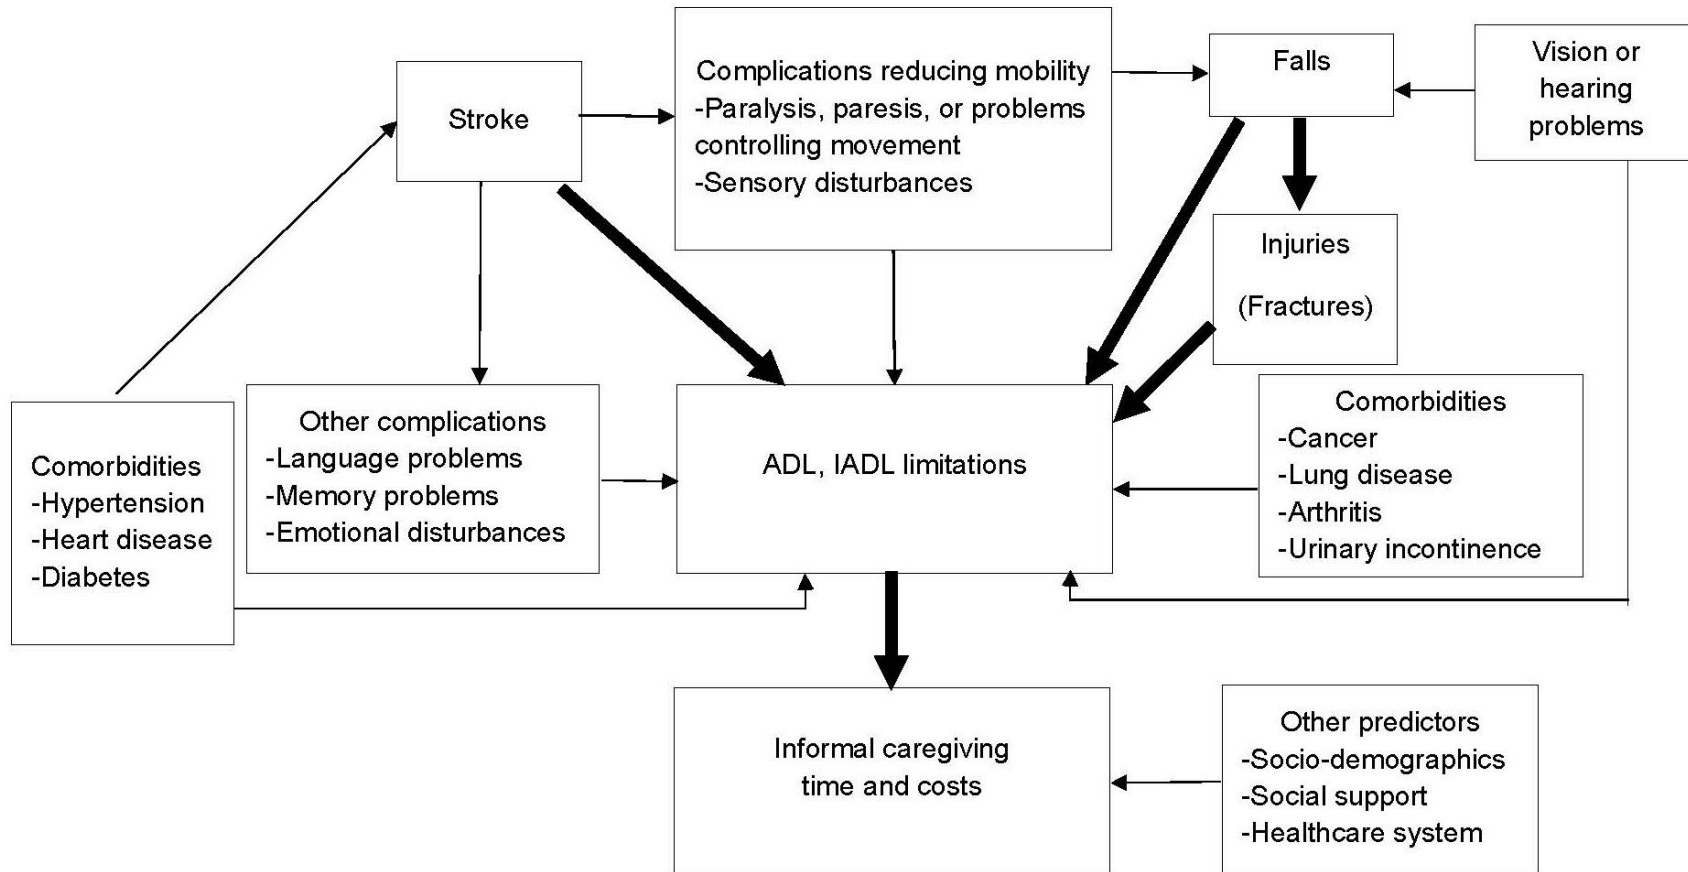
Stroke

Complications reducing mobility
-Paralysis, paresis, or problems controlling movement
-Sensory disturbances

Falls

Vision or hearing problems

Injuries

(Fractures)

Comorbidities
-Hypertension
-Heart disease
-Diabetes

Other complications
-Language problems
-Memory problems
-Emotional disturbances

ADL, IADL limitations

Comorbidities
-Cancer
-Lung disease
-Arthritis
-Urinary incontinence

Informal caregiving time and costs

Other predictors
-Socio-demographics
-Social support
-Healthcare system